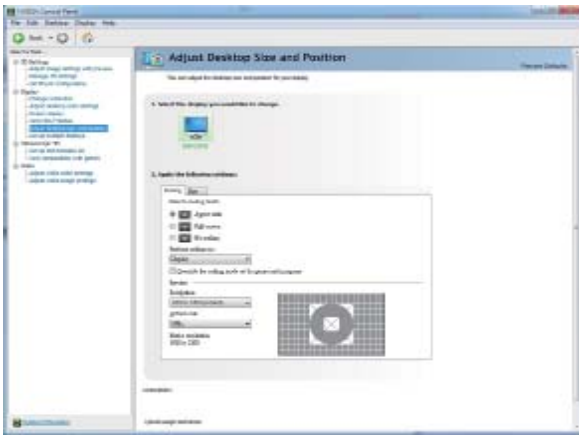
NVIDIA Control Panel

File Edit Desktop Display Help

Back

Adjust Desktop Size and Position

Restore Defaults

1. Select the display you would like to change.

2. Apply the following settings:

Scaling Size

Aspect ratio

Full-screen

No scaling

Perform scaling on:

Display

Override the scaling mode set by games and programs

Resolution

Refresh rate

Native resolution

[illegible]

System Information